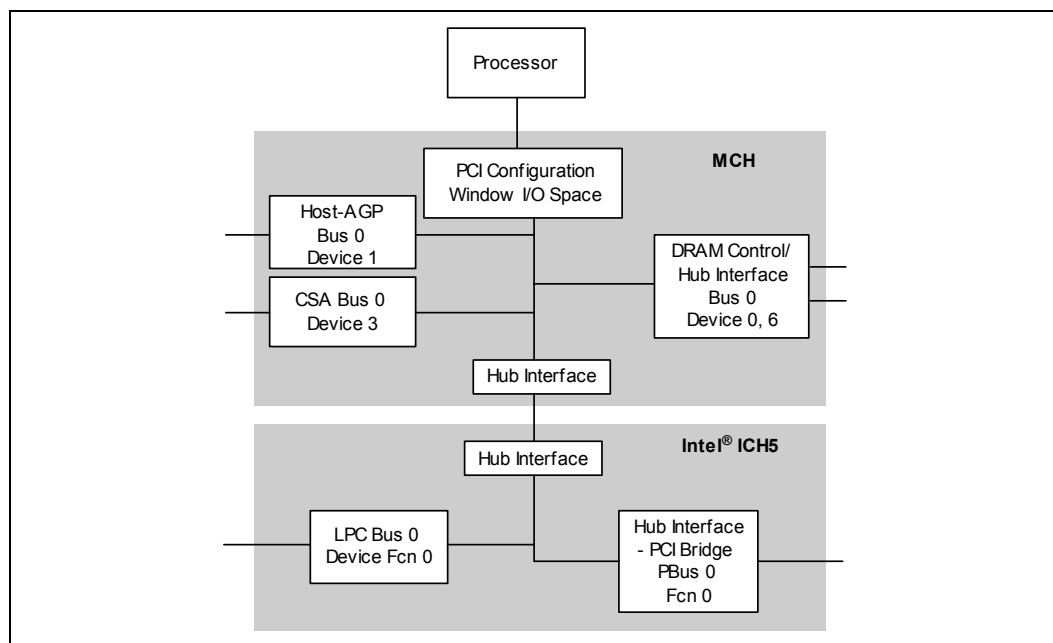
Processor

MCH

PCI Configuration Window I/O Space

Host-AGP Bus 0 Device 1

DRAM Control/ Hub Interface Bus 0 Device 0, 6

CSA Bus 0 Device 3

Hub Interface

Intel® ICH5

Hub Interface

LPC Bus 0 Device Fcn 0

Hub Interface - PCI Bridge PBus 0 Fcn 0